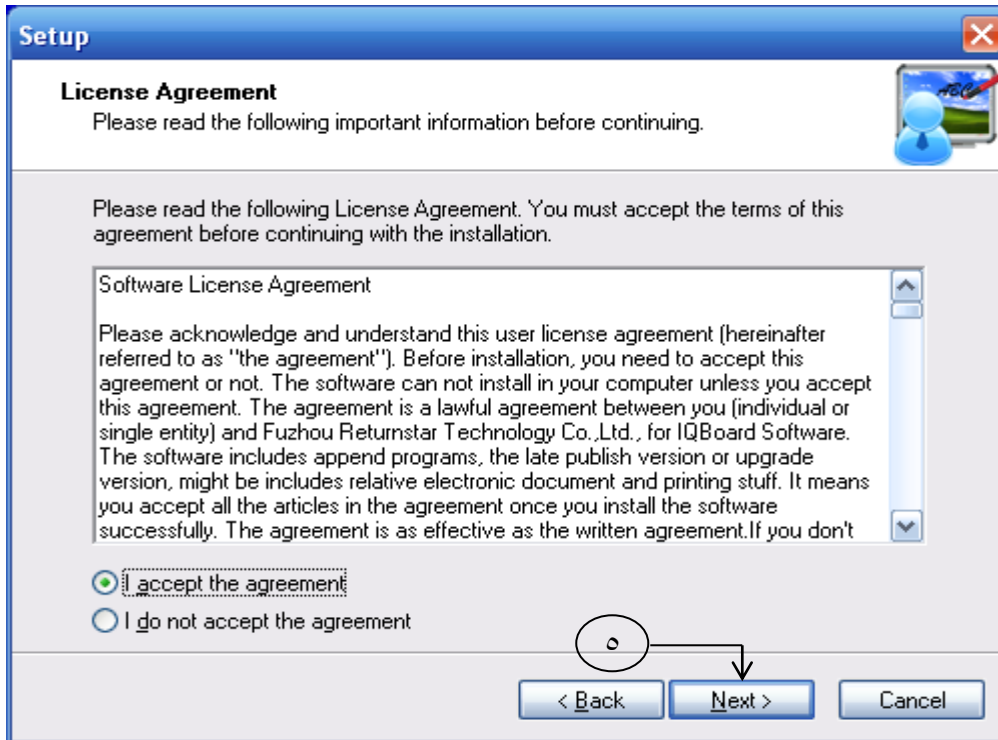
Setup

License Agreement
Please read the following important information before continuing.

Please read the following License Agreement. You must accept the terms of this agreement before continuing with the installation.

Software License Agreement

Please acknowledge and understand this user license agreement (hereinafter referred to as "the agreement"). Before installation, you need to accept this agreement or not. The software can not install in your computer unless you accept this agreement. The agreement is a lawful agreement between you (individual or single entity) and Fuzhou Returnstar Technology Co.,Ltd., for IQBoard Software. The software includes append programs, the late publish version or upgrade version, might be includes relative electronic document and printing stuff. It means you accept all the articles in the agreement once you install the software successfully. The agreement is as effective as the written agreement.If you don't

I accept the agreement
I do not accept the agreement

٥

< Back
Next >
Cancel